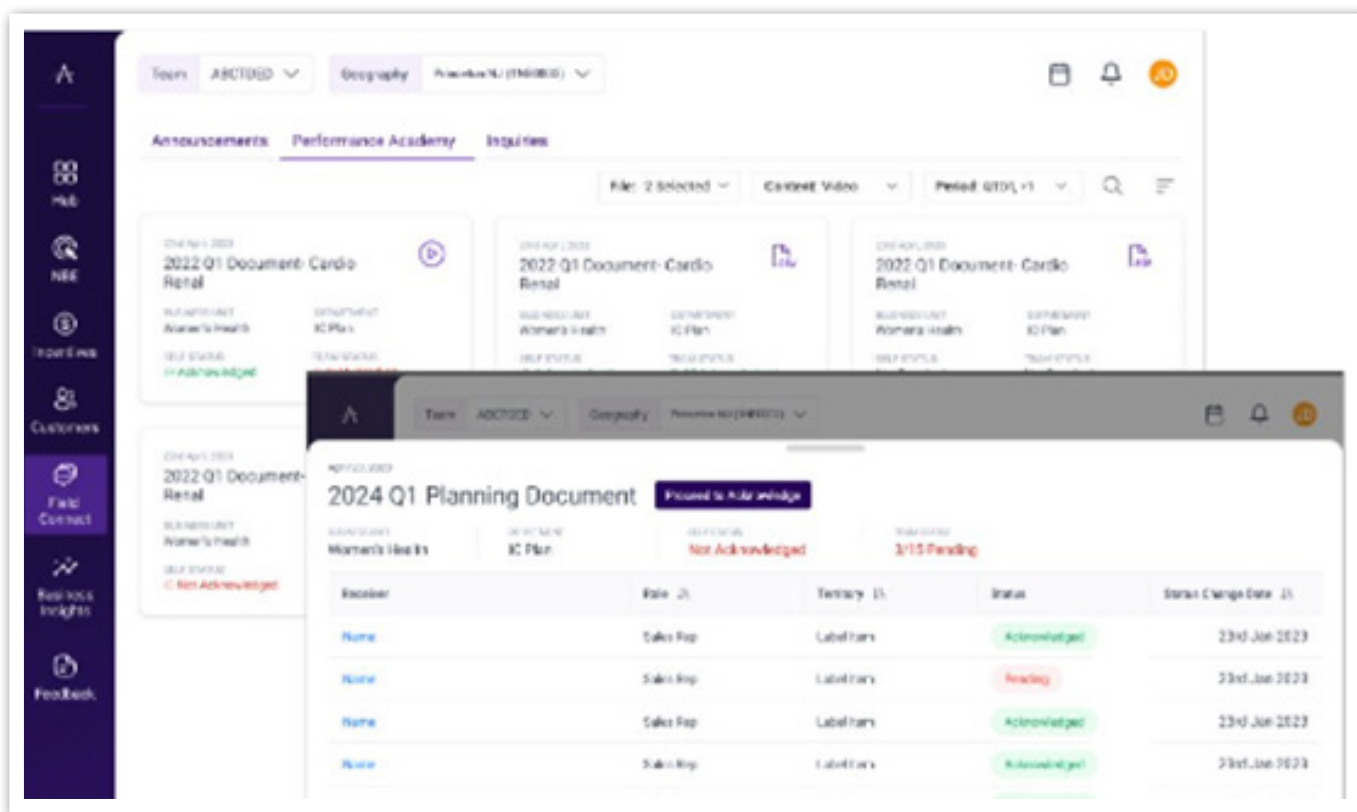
Hub
NBE
Incentives
Customers
Field Connect
Business Insights
Feedback

Team ABCTDED
Geography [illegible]
JD

Announcements
Performance Academy
Inquiries

File: 2 selected
Content: Video
Period: QTD1, +1

23rd April 2023
2022 Q1 Document- Cardio Renal
BUSINESS UNIT
Women's Health
DEPARTMENT
IC Plan
SELF STATUS
Acknowledged
TEAM STATUS
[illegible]

23rd April 2023
2022 Q1 Document- Cardio Renal
BUSINESS UNIT
Women's Health
DEPARTMENT
IC Plan
SELF STATUS
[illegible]
TEAM STATUS
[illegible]

23rd April 2023
2022 Q1 Document- Cardio Renal
BUSINESS UNIT
Women's Health
DEPARTMENT
IC Plan
SELF STATUS
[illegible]
TEAM STATUS
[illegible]

23rd April 2023
2022 Q1 Document- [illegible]
Renal
BUSINESS UNIT
Women's Health
SELF STATUS
Not Acknowledged

Team ABCTDED
Geography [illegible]
JD

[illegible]
2024 Q1 Planning Document
Proceed to Acknowledge
BUSINESS UNIT
Women's Health
DEPARTMENT
IC Plan
SELF STATUS
Not Acknowledged
TEAM STATUS
3/15 Pending

| Receiver | Role | Territory | Status | Status Change Date |
|---|---|---|---|---|
| Name | Sales Rep | Label here | Acknowledged | 23rd Jan 2023 |
| Name | Sales Rep | Label here | Pending | 23rd Jan 2023 |
| Name | Sales Rep | Label here | Acknowledged | 23rd Jan 2023 |
| Name | Sales Rep | Label here | Acknowledged | 23rd Jan 2023 |